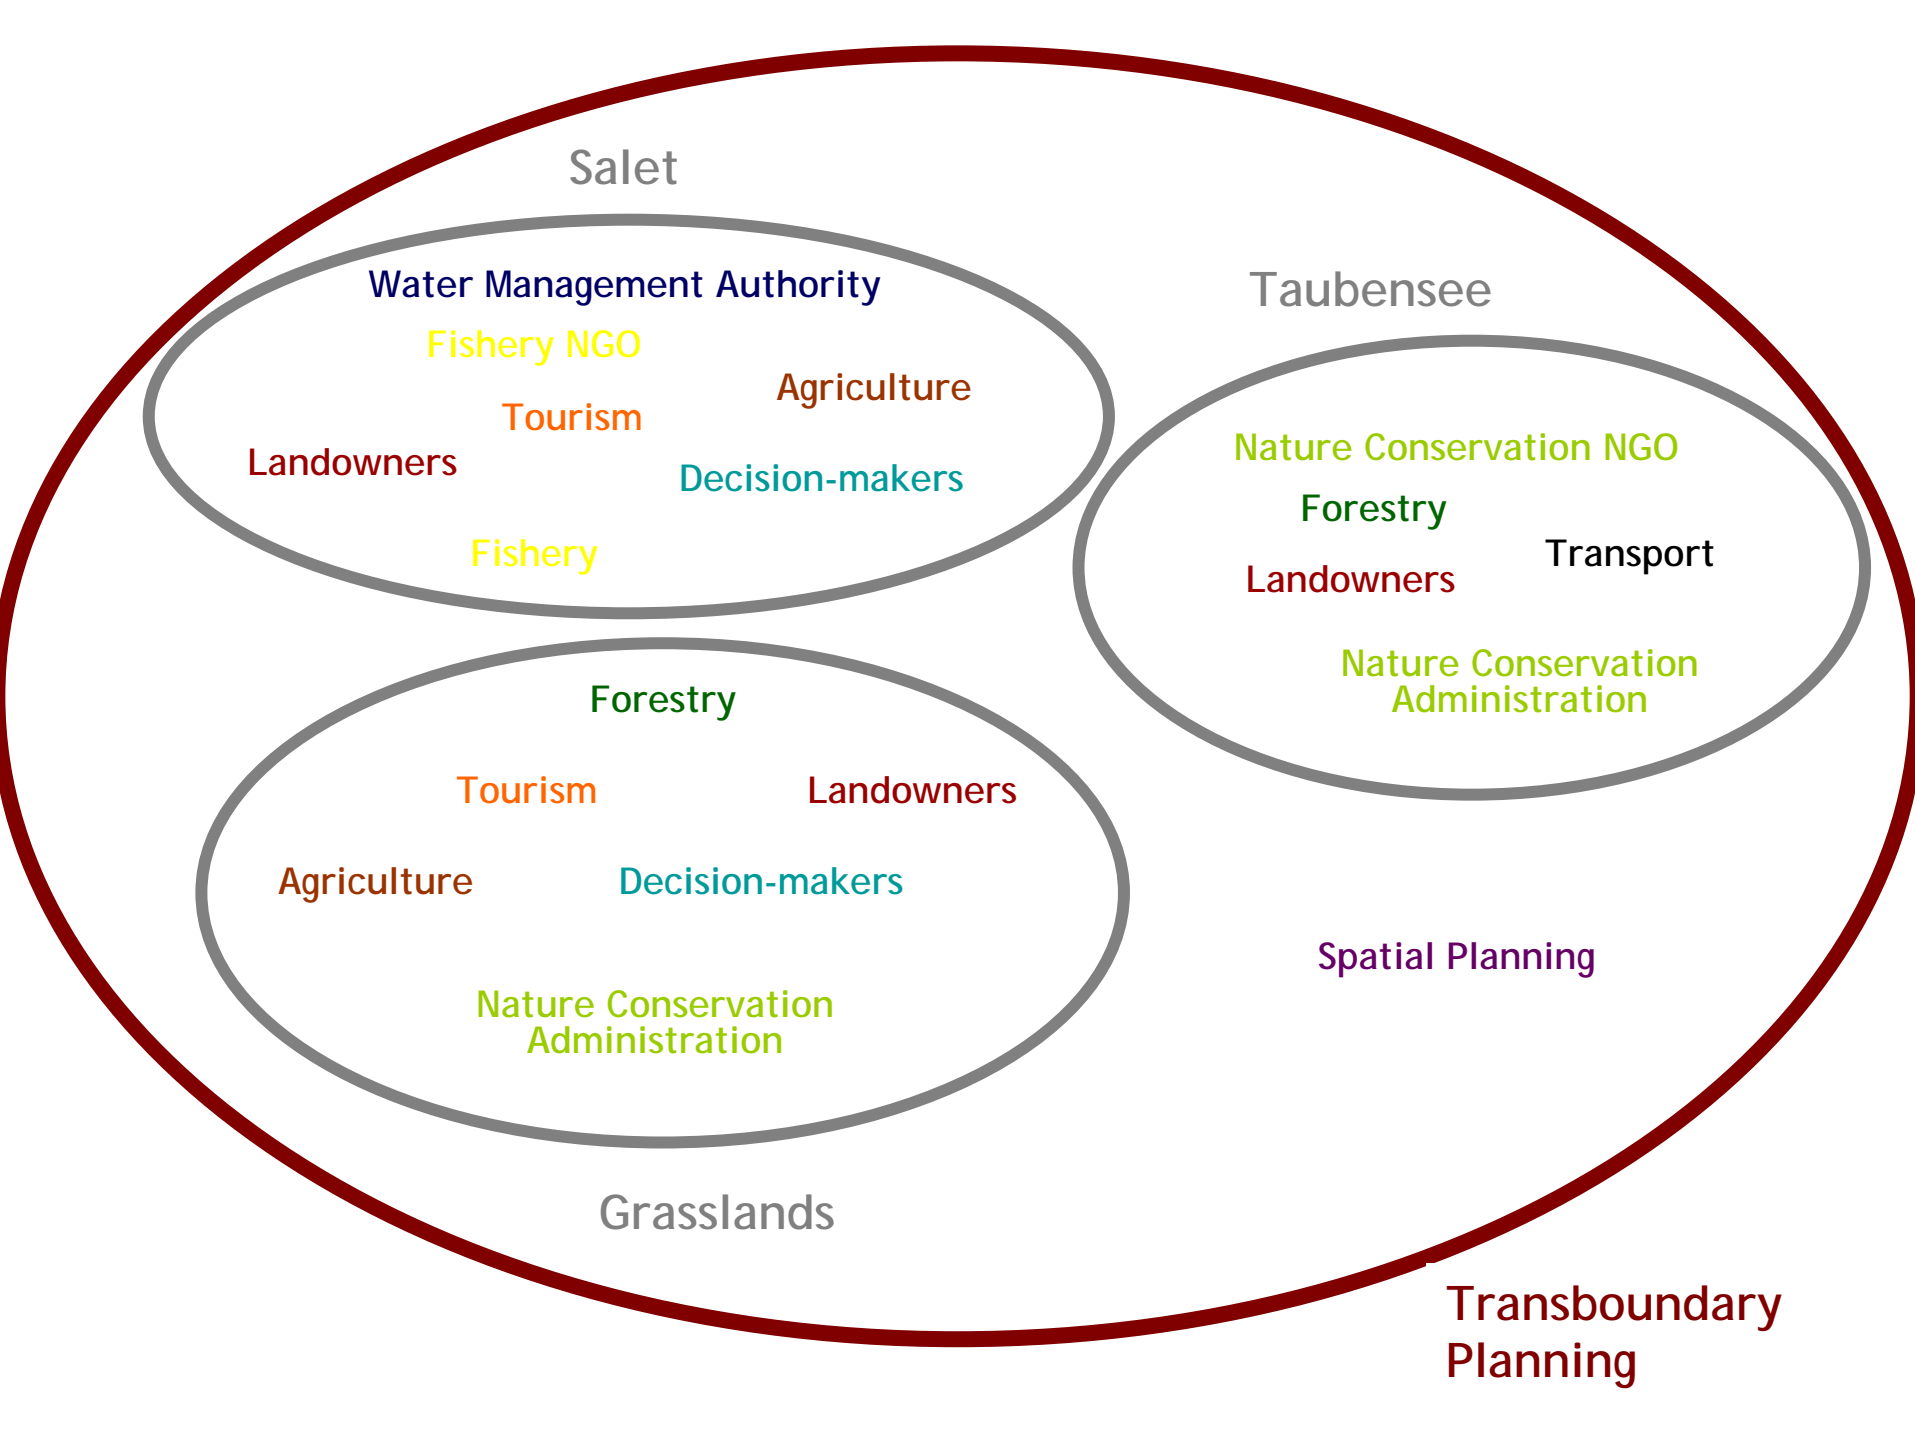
Salet

Water Management Authority
Fishery NGO
Agriculture
Tourism
Landowners
Decision-makers
Fishery

Taubensee

Nature Conservation NGO
Forestry
Transport
Landowners
Nature Conservation Administration

Forestry
Tourism
Landowners
Agriculture
Decision-makers
Nature Conservation Administration

Spatial Planning

Grasslands

Transboundary Planning